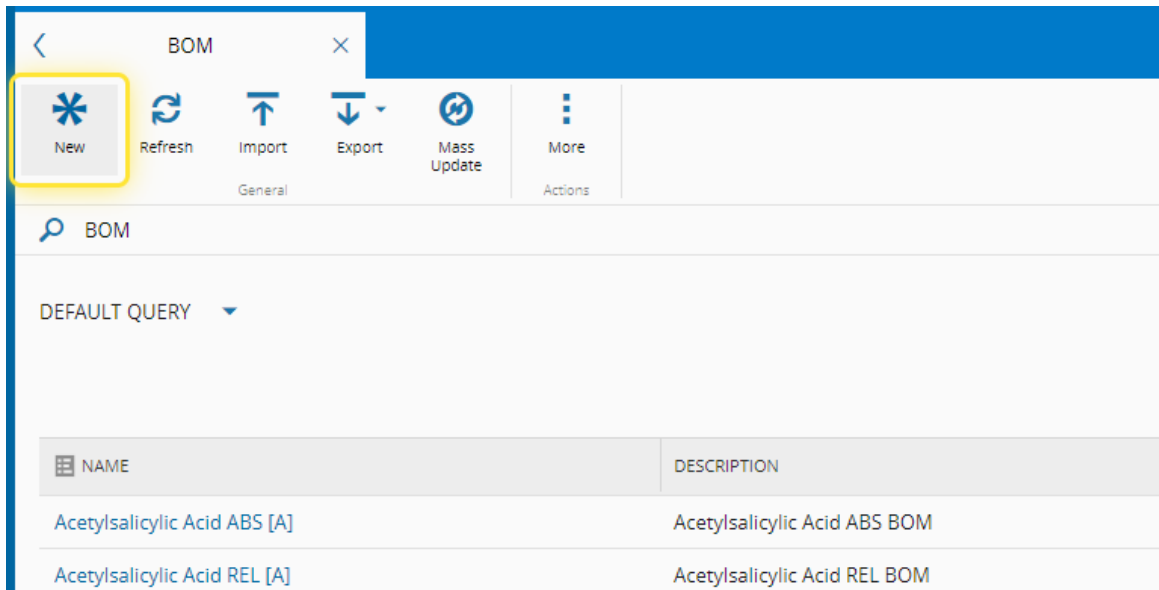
BOM

New
Refresh
Import
Export
Mass Update
General
More
Actions

BOM

DEFAULT QUERY

| NAME | DESCRIPTION |
|---|---|
| Acetylsalicylic Acid ABS [A] | Acetylsalicylic Acid ABS BOM |
| Acetylsalicylic Acid REL [A] | Acetylsalicylic Acid REL BOM |